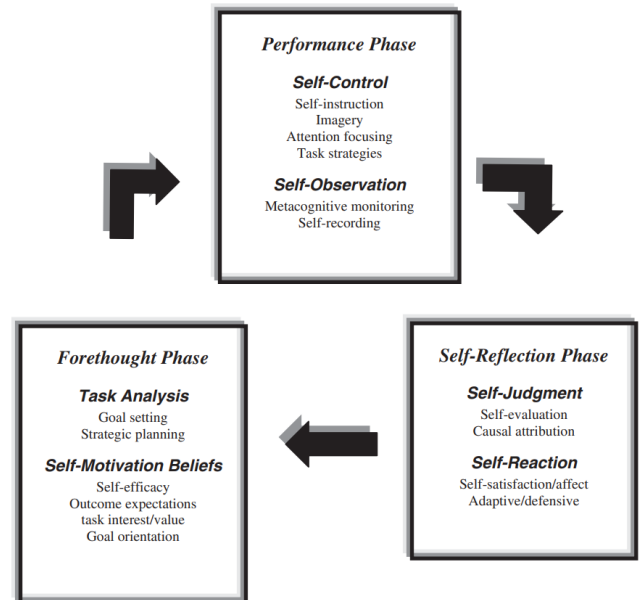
Performance Phase

Self-Control
Self-instruction
Imagery
Attention focusing
Task strategies

Self-Observation
Metacognitive monitoring
Self-recording

Forethought Phase

Task Analysis
Goal setting
Strategic planning

Self-Motivation Beliefs
Self-efficacy
Outcome expectations
task interest/value
Goal orientation

Self-Reflection Phase

Self-Judgment
Self-evaluation
Causal attribution

Self-Reaction
Self-satisfaction/affect
Adaptive/defensive